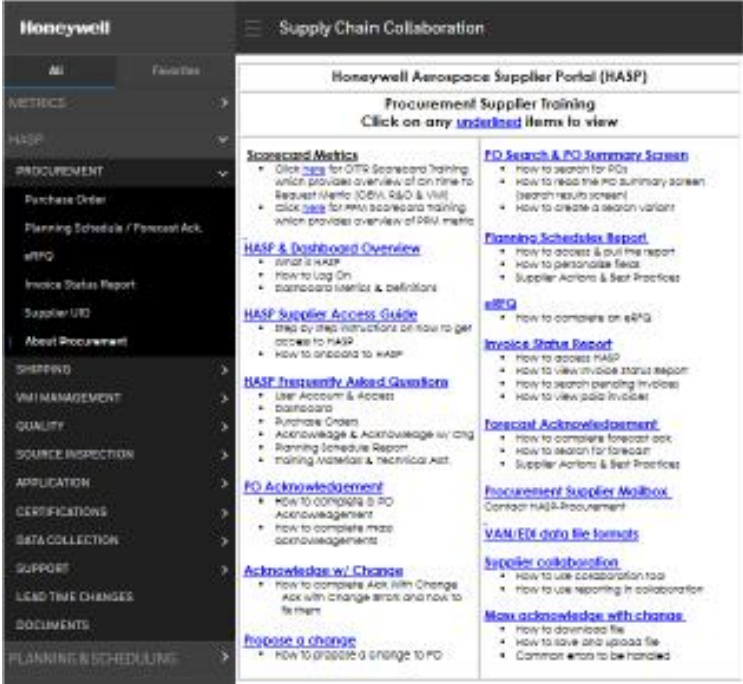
Honeywell

Supply Chain Collaboration

All

Favorites

METRICS

HASP

PROCUREMENT

Purchase Order

Planning Schedule / Forecast Ack.

eRFQ

Invoice Status Report

Supplier UID

About Procurement

SHIPPING

VMI MANAGEMENT

QUALITY

SOURCE INSPECTION

APPLICATION

CERTIFICATIONS

DATA COLLECTION

SUPPORT

LEAD TIME CHANGES

DOCUMENTS

PLANNING & SCHEDULING

Honeywell Aerospace Supplier Portal (HASP)

Procurement Supplier Training
Click on any underlined items to view

Scorecard Metrics
- Click here for OTTR Scorecard Training which provides overview of on time to Request Metric (OEM, R&O & VMI)
- Click here for PPM Scorecard Training which provides overview of PPM metric

HASP & Dashboard Overview
- What is HASP
- How to Log On
- Dashboard Metrics & Definitions

HASP Supplier Access Guide
- Step by step instructions on how to get access to HASP
- How to onboard to HASP

HASP Frequently Asked Questions
- User Account & Access
- Dashboard
- Purchase Orders
- Acknowledge & Acknowledge w/ Chg
- Planning Schedule Report
- Training Material & Technical Ast.

PO Acknowledgement
- How to complete a PO Acknowledgement
- How to complete mass acknowledgements

Acknowledge w/ Change
- How to complete Ack With Change
- Ack with change errors and how to fix them

Propose a change
- How to propose a change to PO

PO Search & PO Summary Screen
- How to search for POs
- How to read the PO Summary screen (search results screen)
- How to create a search variant

Planning Schedules Report
- How to access & pull the report
- How to personalize fields
- Supplier Actions & Best Practices

eRFQ
- How to complete an eRFQ

Invoice Status Report
- How to access HASP
- How to view invoice status report
- How to search pending invoices
- How to view paid invoices

Forecast Acknowledgement
- How to complete forecast ack
- How to search for forecast
- Supplier Actions & Best Practices

Procurement Supplier Mailbox
Contact HASP-Procurement

VAN/EDI data file formats

Supplier collaboration
- How to use collaboration tool
- How to use reporting in collaboration

Mass acknowledge with change
- How to download file
- How to save and upload file
- Common errors to be handled